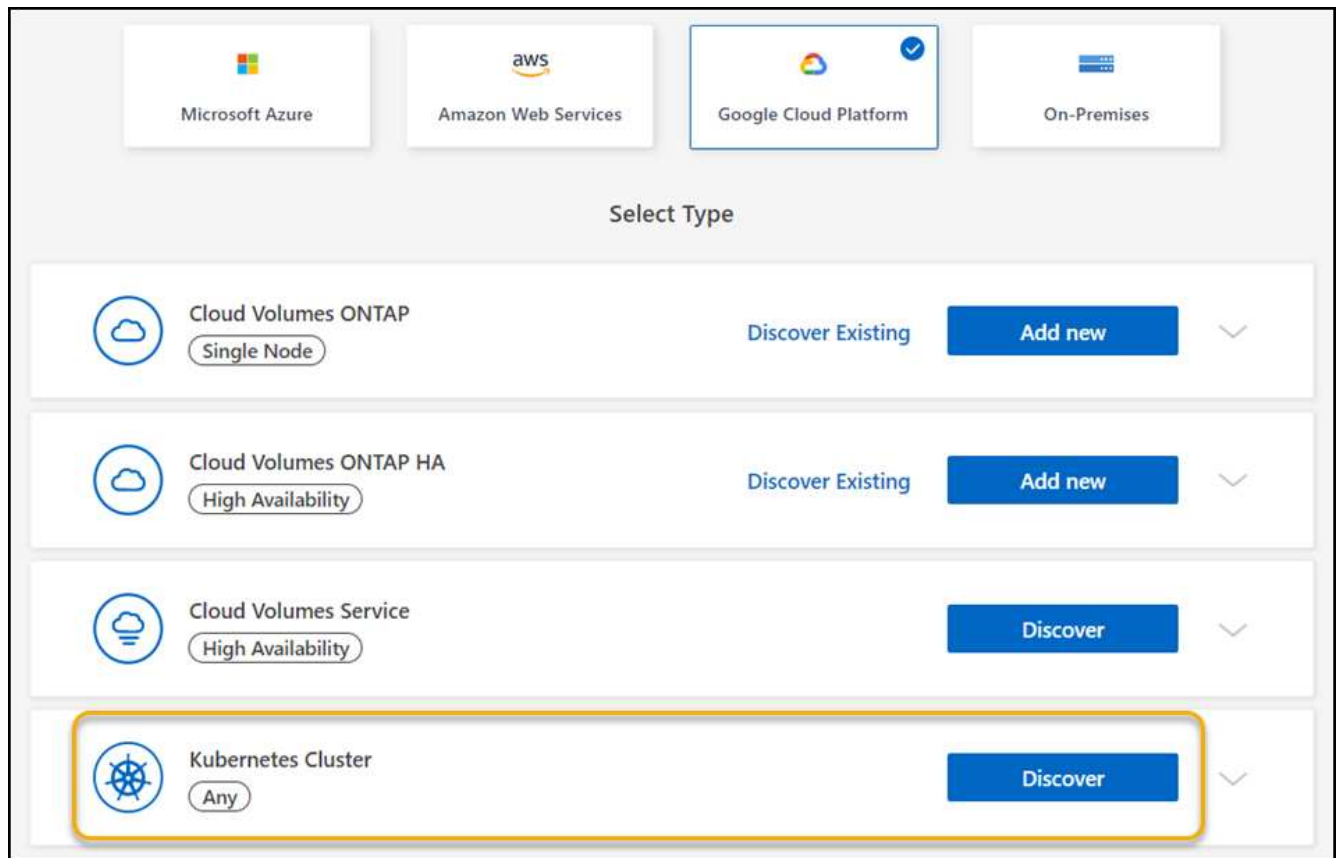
Microsoft Azure

aws
Amazon Web Services

Google Cloud Platform

On-Premises

Select Type

Cloud Volumes ONTAP
Single Node
Discover Existing
Add new

Cloud Volumes ONTAP HA
High Availability
Discover Existing
Add new

Cloud Volumes Service
High Availability
Discover

Kubernetes Cluster
Any
Discover